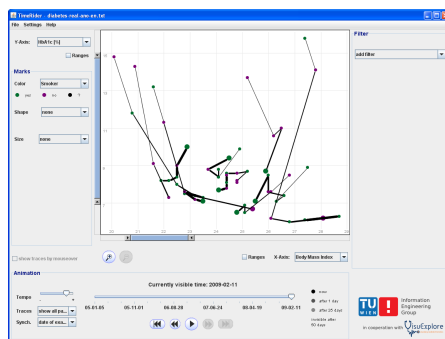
TimeRider - diabetes-real-ano-en.txt

File Settings Help

Y-Axis: HbA1c [%]

Ranges

Marks

Color Smoker

no yes ?

Shape none

Size none

show traces by mouseover

Ranges X-Axis: Body Mass Index

Filter

add filter

Animation

Currently visible time: 2009-02-11

Tempo

Traces show all po...

Synch. date of exa...

05.01.05 05.11.01 06.09.28 07.06.24 08.03.19 09.02.11

now
after 1 day
after 25 days
invisible after 50 days

TU WIEN Information Engineering Group

in cooperation with VisuExplore